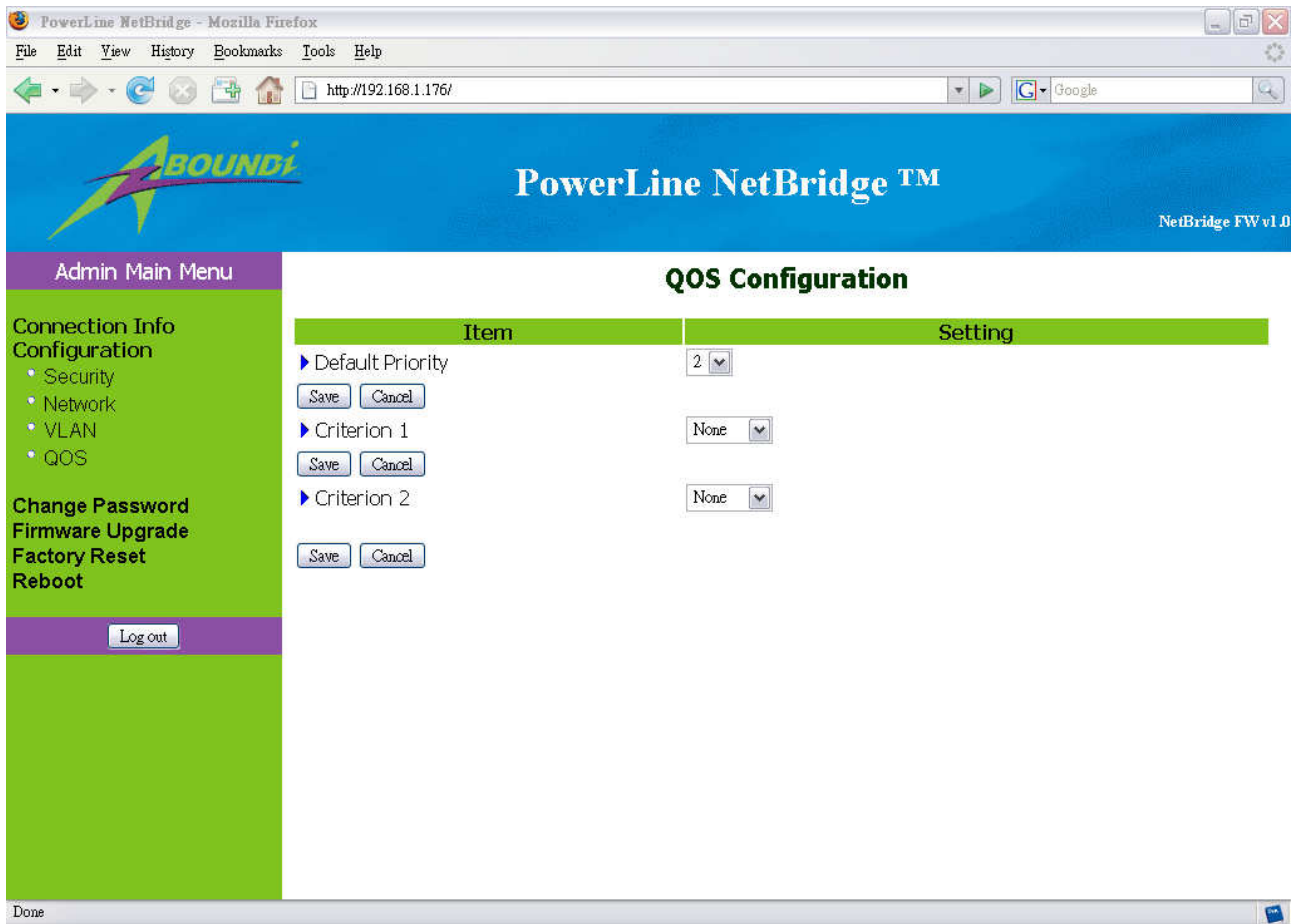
PowerLine NetBridge - Mozilla Firefox

File Edit View History Bookmarks Tools Help

http://192.168.1.176/

Google

ABOUNDI

PowerLine NetBridge ™

NetBridge FW v1.0

Admin Main Menu

Connection Info
Configuration
Security
Network
VLAN
QOS

Change Password
Firmware Upgrade
Factory Reset
Reboot

Log out

QOS Configuration

| Item | Setting |
|---|---|
| Default Priority | 2 |
| Criterion 1 | None |
| Criterion 2 | None |

Save Cancel

Save Cancel

Save Cancel

Done